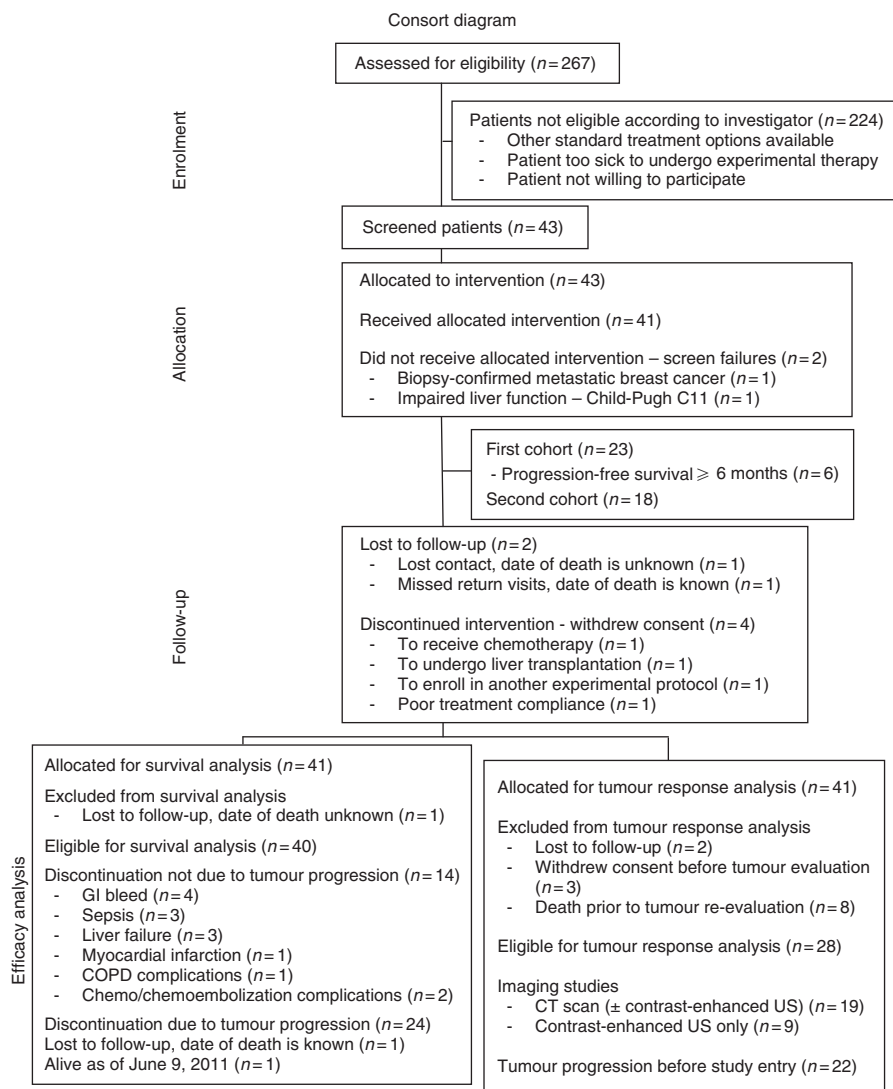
Consort diagram

Enrolment

Assessed for eligibility ($n=267$)

Patients not eligible according to investigator ($n=224$)
- Other standard treatment options available
- Patient too sick to undergo experimental therapy
- Patient not willing to participate

Screened patients ($n=43$)

Allocation

Allocated to intervention ($n=43$)

Received allocated intervention ($n=41$)

Did not receive allocated intervention – screen failures ($n=2$)
- Biopsy-confirmed metastatic breast cancer ($n=1$)
- Impaired liver function – Child-Pugh C11 ($n=1$)

First cohort ($n=23$)
- Progression-free survival $\geqslant$ 6 months ($n=6$)
Second cohort ($n=18$)

Follow-up

Lost to follow-up ($n=2$)
- Lost contact, date of death is unknown ($n=1$)
- Missed return visits, date of death is known ($n=1$)

Discontinued intervention - withdrew consent ($n=4$)
- To receive chemotherapy ($n=1$)
- To undergo liver transplantation ($n=1$)
- To enroll in another experimental protocol ($n=1$)
- Poor treatment compliance ($n=1$)

Efficacy analysis

Allocated for survival analysis ($n=41$)

Excluded from survival analysis
- Lost to follow-up, date of death unknown ($n=1$)

Eligible for survival analysis ($n=40$)

Discontinuation not due to tumour progression ($n=14$)
- GI bleed ($n=4$)
- Sepsis ($n=3$)
- Liver failure ($n=3$)
- Myocardial infarction ($n=1$)
- COPD complications ($n=1$)
- Chemo/chemoembolization complications ($n=2$)

Discontinuation due to tumour progression ($n=24$)
Lost to follow-up, date of death is known ($n=1$)
Alive as of June 9, 2011 ($n=1$)

Allocated for tumour response analysis ($n=41$)

Excluded from tumour response analysis
- Lost to follow-up ($n=2$)
- Withdrew consent before tumour evaluation ($n=3$)
- Death prior to tumour re-evaluation ($n=8$)

Eligible for tumour response analysis ($n=28$)

Imaging studies
- CT scan (± contrast-enhanced US) ($n=19$)
- Contrast-enhanced US only ($n=9$)

Tumour progression before study entry ($n=22$)